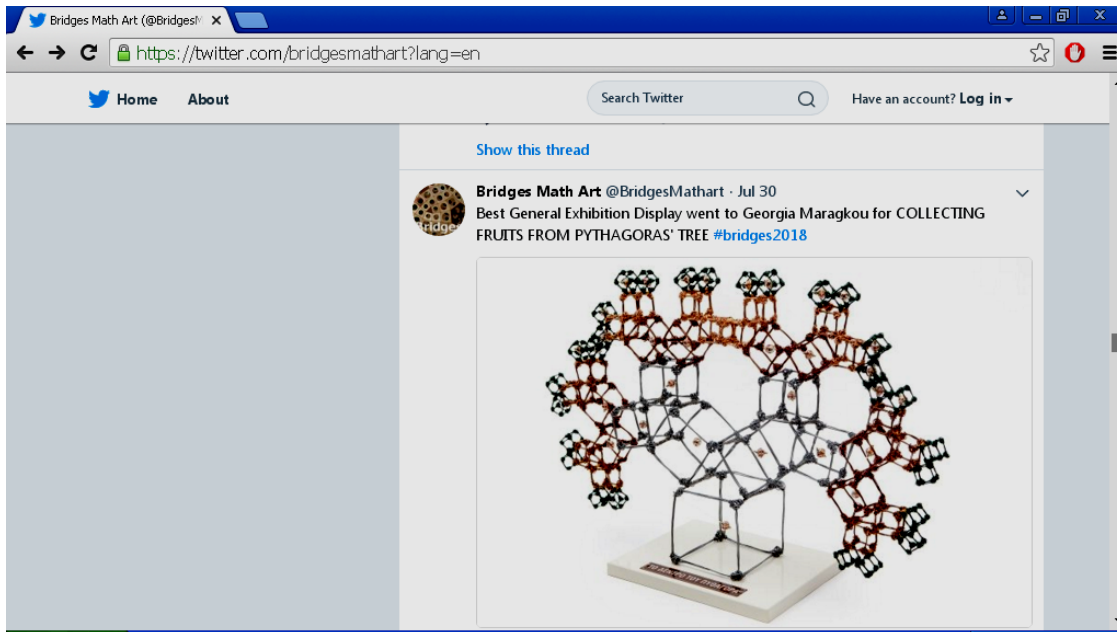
Bridges Math Art (@BridgesM ×

https://twitter.com/bridgesmathart?lang=en

Home About

Search Twitter

Have an account? Log in

Show this thread

Bridges Math Art @BridgesMathart · Jul 30
Best General Exhibition Display went to Georgia Maragkou for COLLECTING FRUITS FROM PYTHAGORAS' TREE #bridges2018

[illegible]